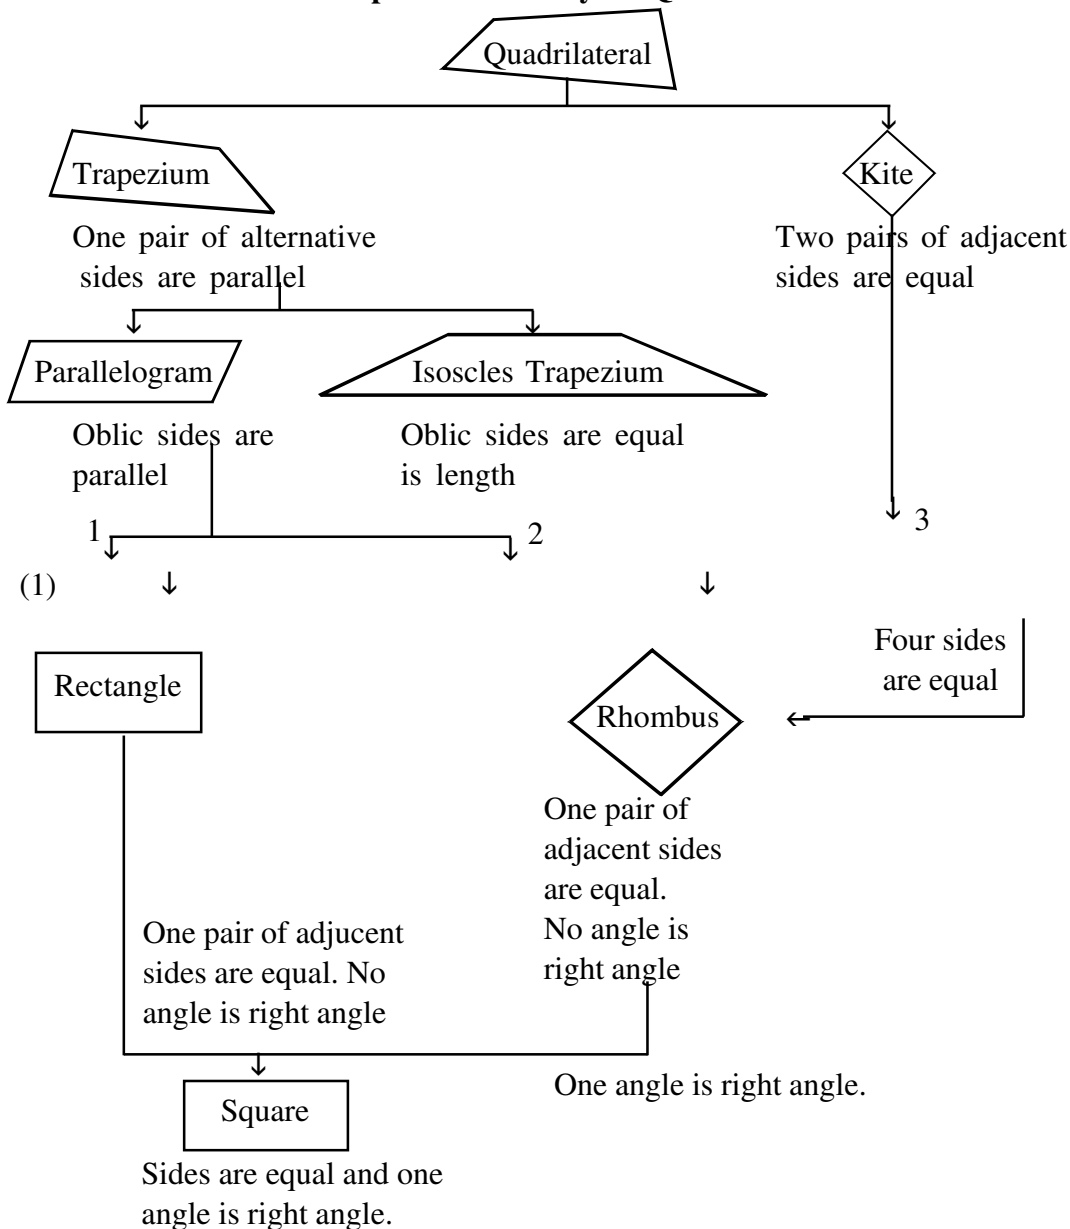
Quadrilateral

Trapezium

One pair of alternative sides are parallel

Kite

Two pairs of adjacent sides are equal

Parallelogram

Oblic sides are parallel

Isoscles Trapezium

Oblic sides are equal is length

1

2

3

(1)

Rectangle

Four sides are equal

Rhombus

One pair of adjacent sides are equal. No angle is right angle

One pair of adjucent sides are equal. No angle is right angle

One angle is right angle.

Square

Sides are equal and one angle is right angle.